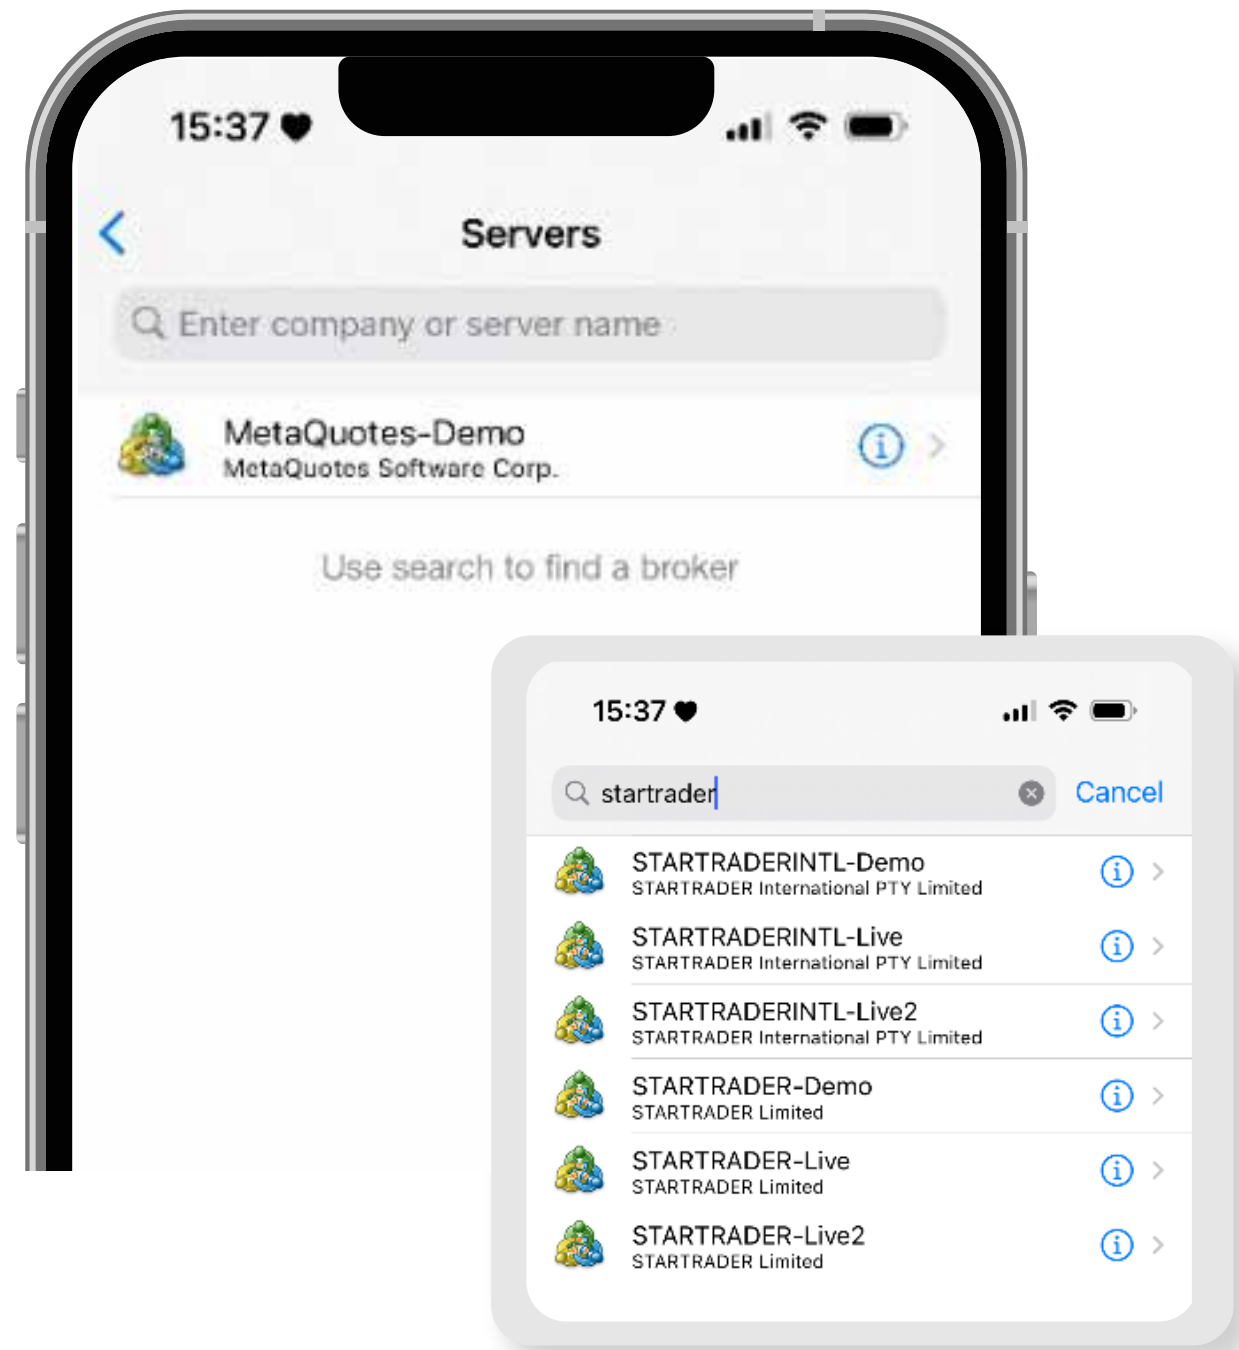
15:37

Servers

Enter company or server name

MetaQuotes-Demo
MetaQuotes Software Corp.

Use search to find a broker

15:37

startrader

Cancel

STARTRADERINTL-Demo
STARTRADER International PTY Limited

STARTRADERINTL-Live
STARTRADER International PTY Limited

STARTRADERINTL-Live2
STARTRADER International PTY Limited

STARTRADER-Demo
STARTRADER Limited

STARTRADER-Live
STARTRADER Limited

STARTRADER-Live2
STARTRADER Limited